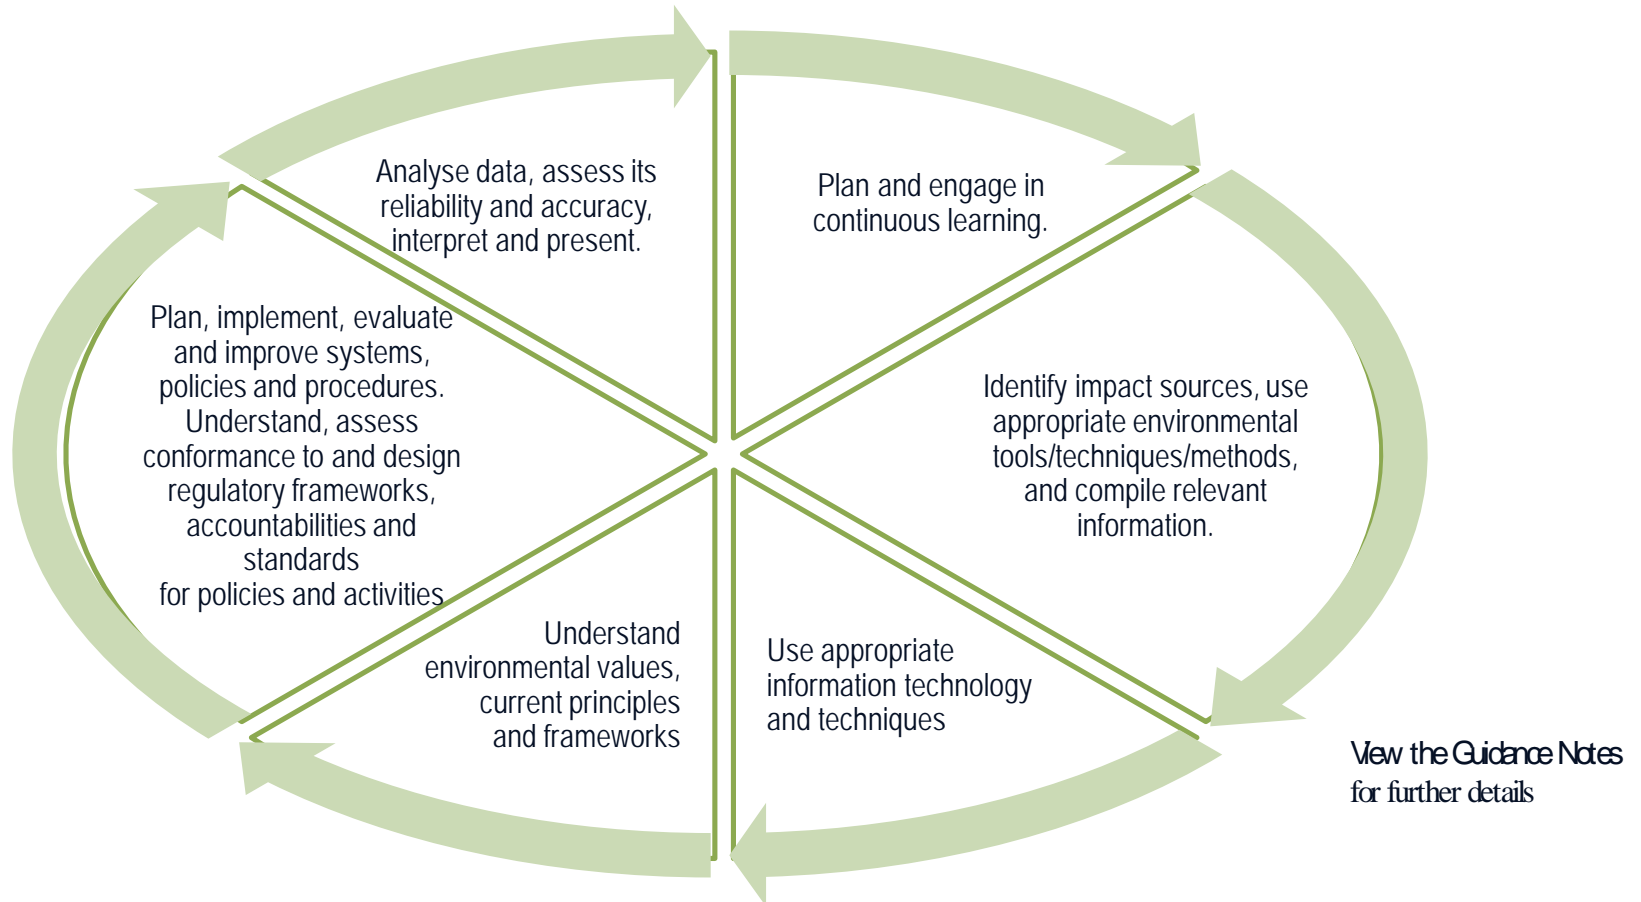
Analyse data, assess its reliability and accuracy, interpret and present.

Plan and engage in continuous learning.

Identify impact sources, use appropriate environmental tools/techniques/methods, and compile relevant information.

Use appropriate information technology and techniques

Understand environmental values, current principles and frameworks

Plan, implement, evaluate and improve systems, policies and procedures. Understand, assess conformance to and design regulatory frameworks, accountabilities and standards for policies and activities

View the Guidance Notes for further details